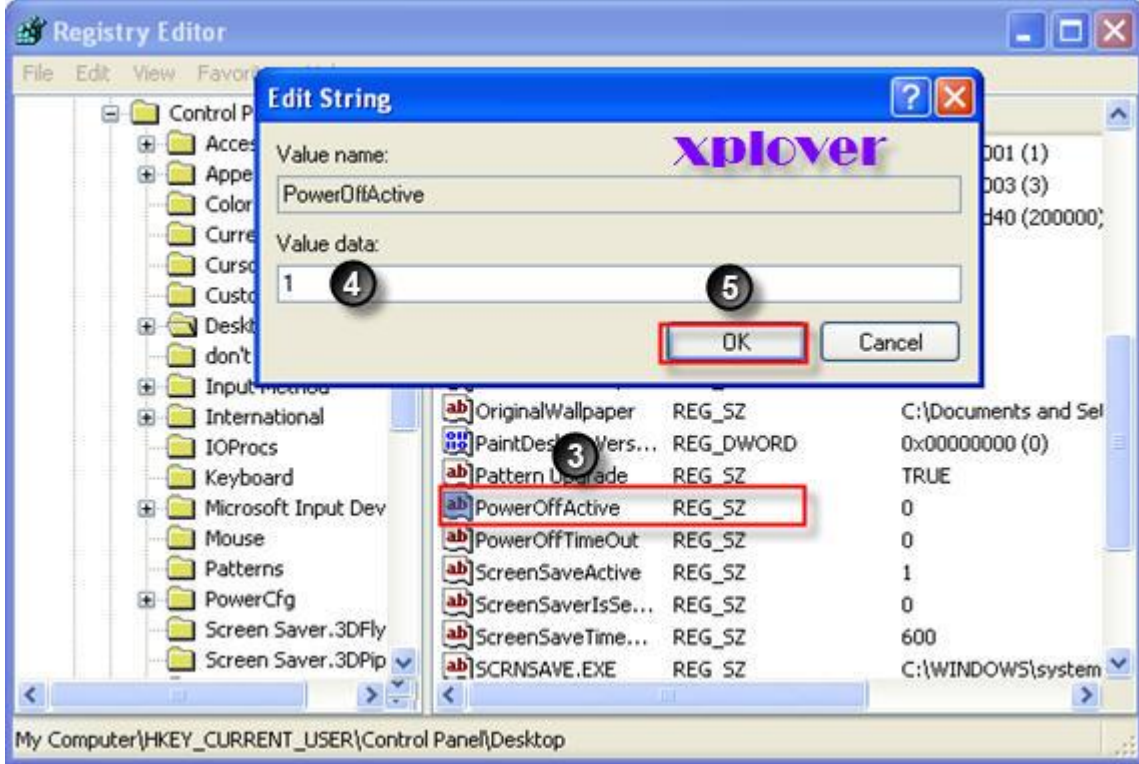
Registry Editor

File Edit View Favor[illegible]

Control P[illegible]
Acces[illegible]
Appe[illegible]
Color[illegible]
Curre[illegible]
Curso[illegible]
Custo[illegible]
Deskt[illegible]
don't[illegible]
Input Method
International
IOProcs
Keyboard
Microsoft Input Dev
Mouse
Patterns
PowerCfg
Screen Saver.3DFly
Screen Saver.3DPip

Edit String

xplover

Value name:

PowerOffActive

Value data:

1

4

5

OK

Cancel

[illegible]001 (1)
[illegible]003 (3)
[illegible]d40 (200000)

| | | |
|---|---|---|
| OriginalWallpaper | REG_SZ | C:\Documents and Set |
| PaintDesk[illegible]Vers... | REG_DWORD | 0x00000000 (0) |
| Pattern U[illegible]ade | REG_SZ | TRUE |
| PowerOffActive | REG_SZ | 0 |
| PowerOffTimeOut | REG_SZ | 0 |
| ScreenSaveActive | REG_SZ | 1 |
| ScreenSaverIsSe... | REG_SZ | 0 |
| ScreenSaveTime... | REG_SZ | 600 |
| SCRNSAVE.EXE | REG_SZ | C:\WINDOWS\system |

3

My Computer\HKEY_CURRENT_USER\Control Panel\Desktop